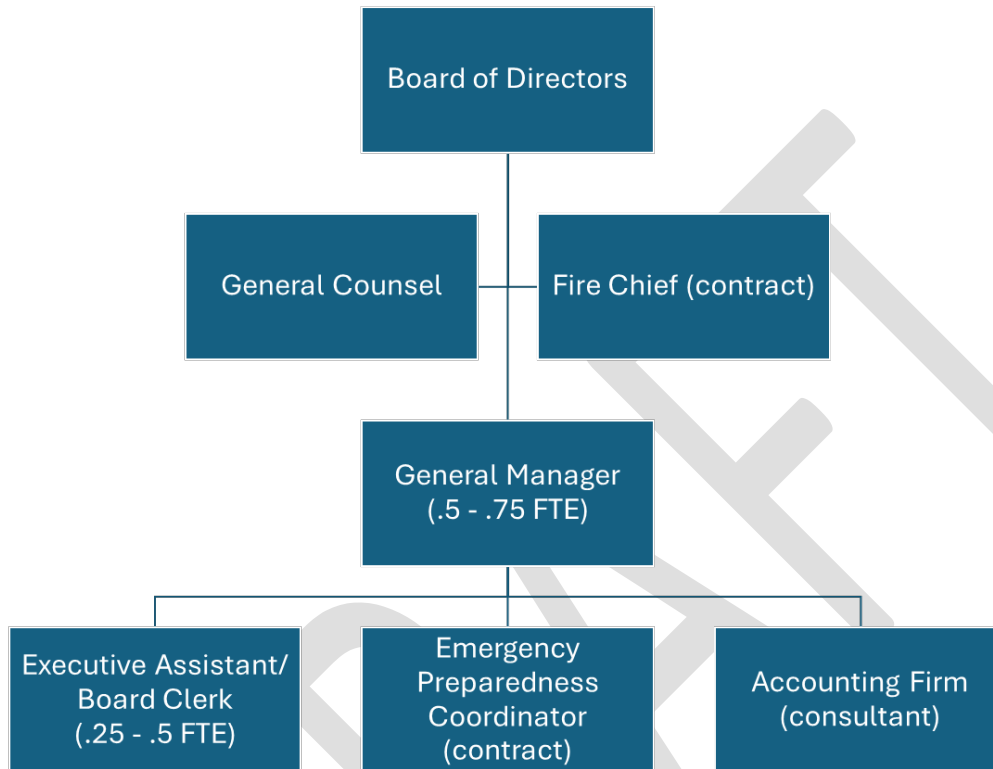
Board of Directors

General Counsel

Fire Chief (contract)

General Manager (.5 - .75 FTE)

Executive Assistant/ Board Clerk (.25 - .5 FTE)

Emergency Preparedness Coordinator (contract)

Accounting Firm (consultant)